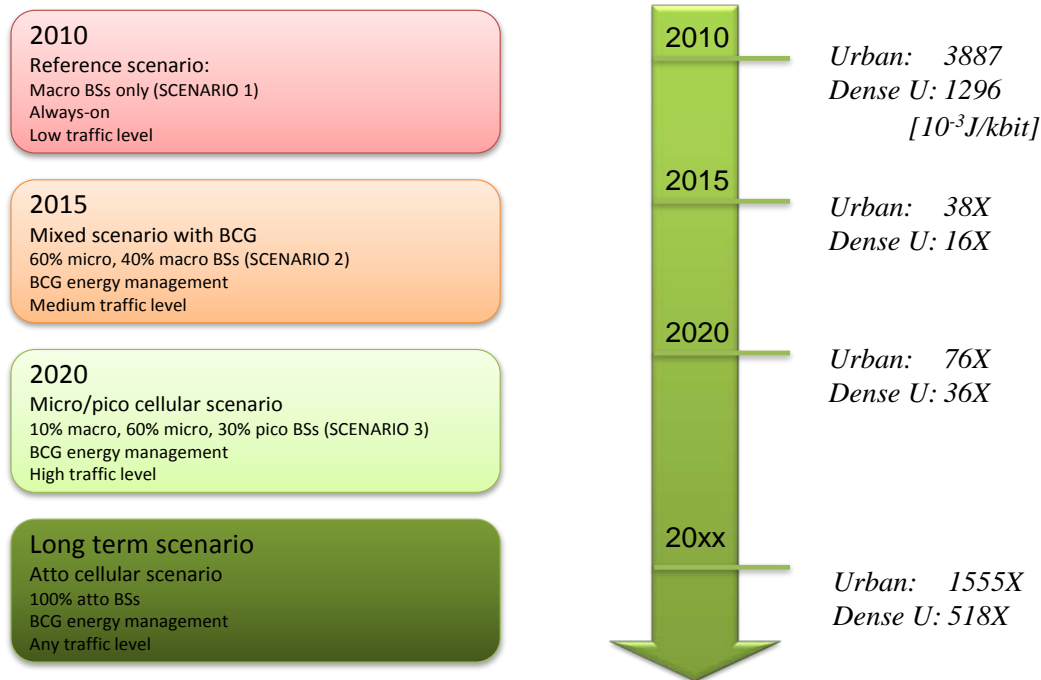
2010
Reference scenario:
Macro BSs only (SCENARIO 1)
Always-on
Low traffic level

2015
Mixed scenario with BCG
60% micro, 40% macro BSs (SCENARIO 2)
BCG energy management
Medium traffic level

2020
Micro/pico cellular scenario
10% macro, 60% micro, 30% pico BSs (SCENARIO 3)
BCG energy management
High traffic level

Long term scenario
Atto cellular scenario
100% atto BSs
BCG energy management
Any traffic level

2010

Urban: 3887
Dense U: 1296
$[10^{-3}J/kbit]$

2015

Urban: 38X
Dense U: 16X

2020

Urban: 76X
Dense U: 36X

20xx

Urban: 1555X
Dense U: 518X